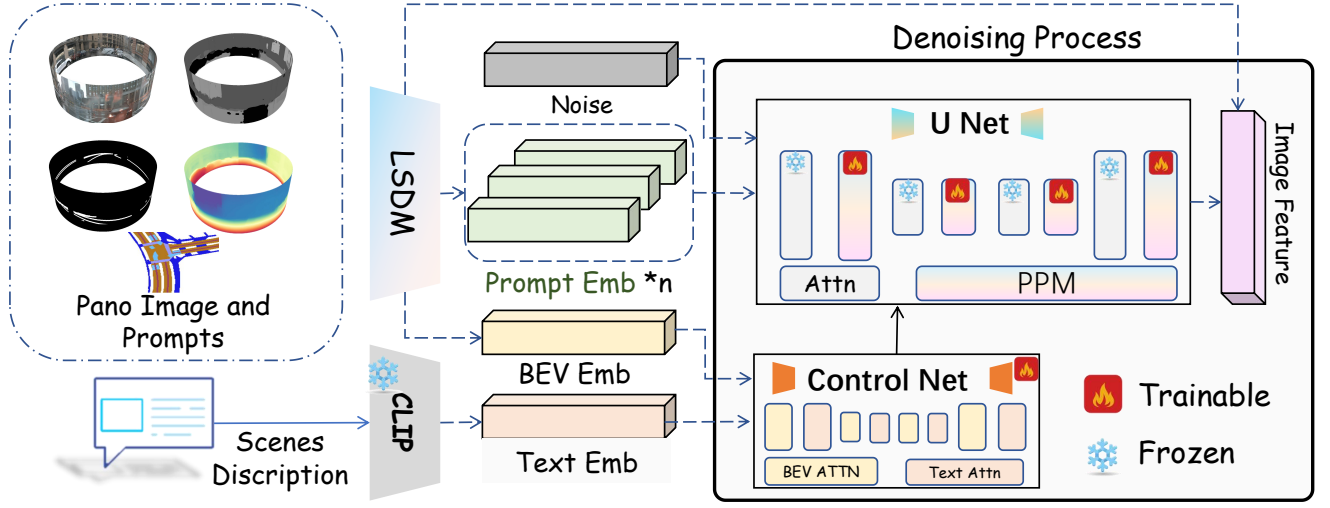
Denoising Process

Noise

LSDM

U Net

Image Feature

Prompt Emb *n

Attn

PPM

Pano Image and Prompts

BEV Emb

Control Net

Trainable

CLIP

Text Emb

BEV ATTN

Text Attn

Frozen

Scenes Discription